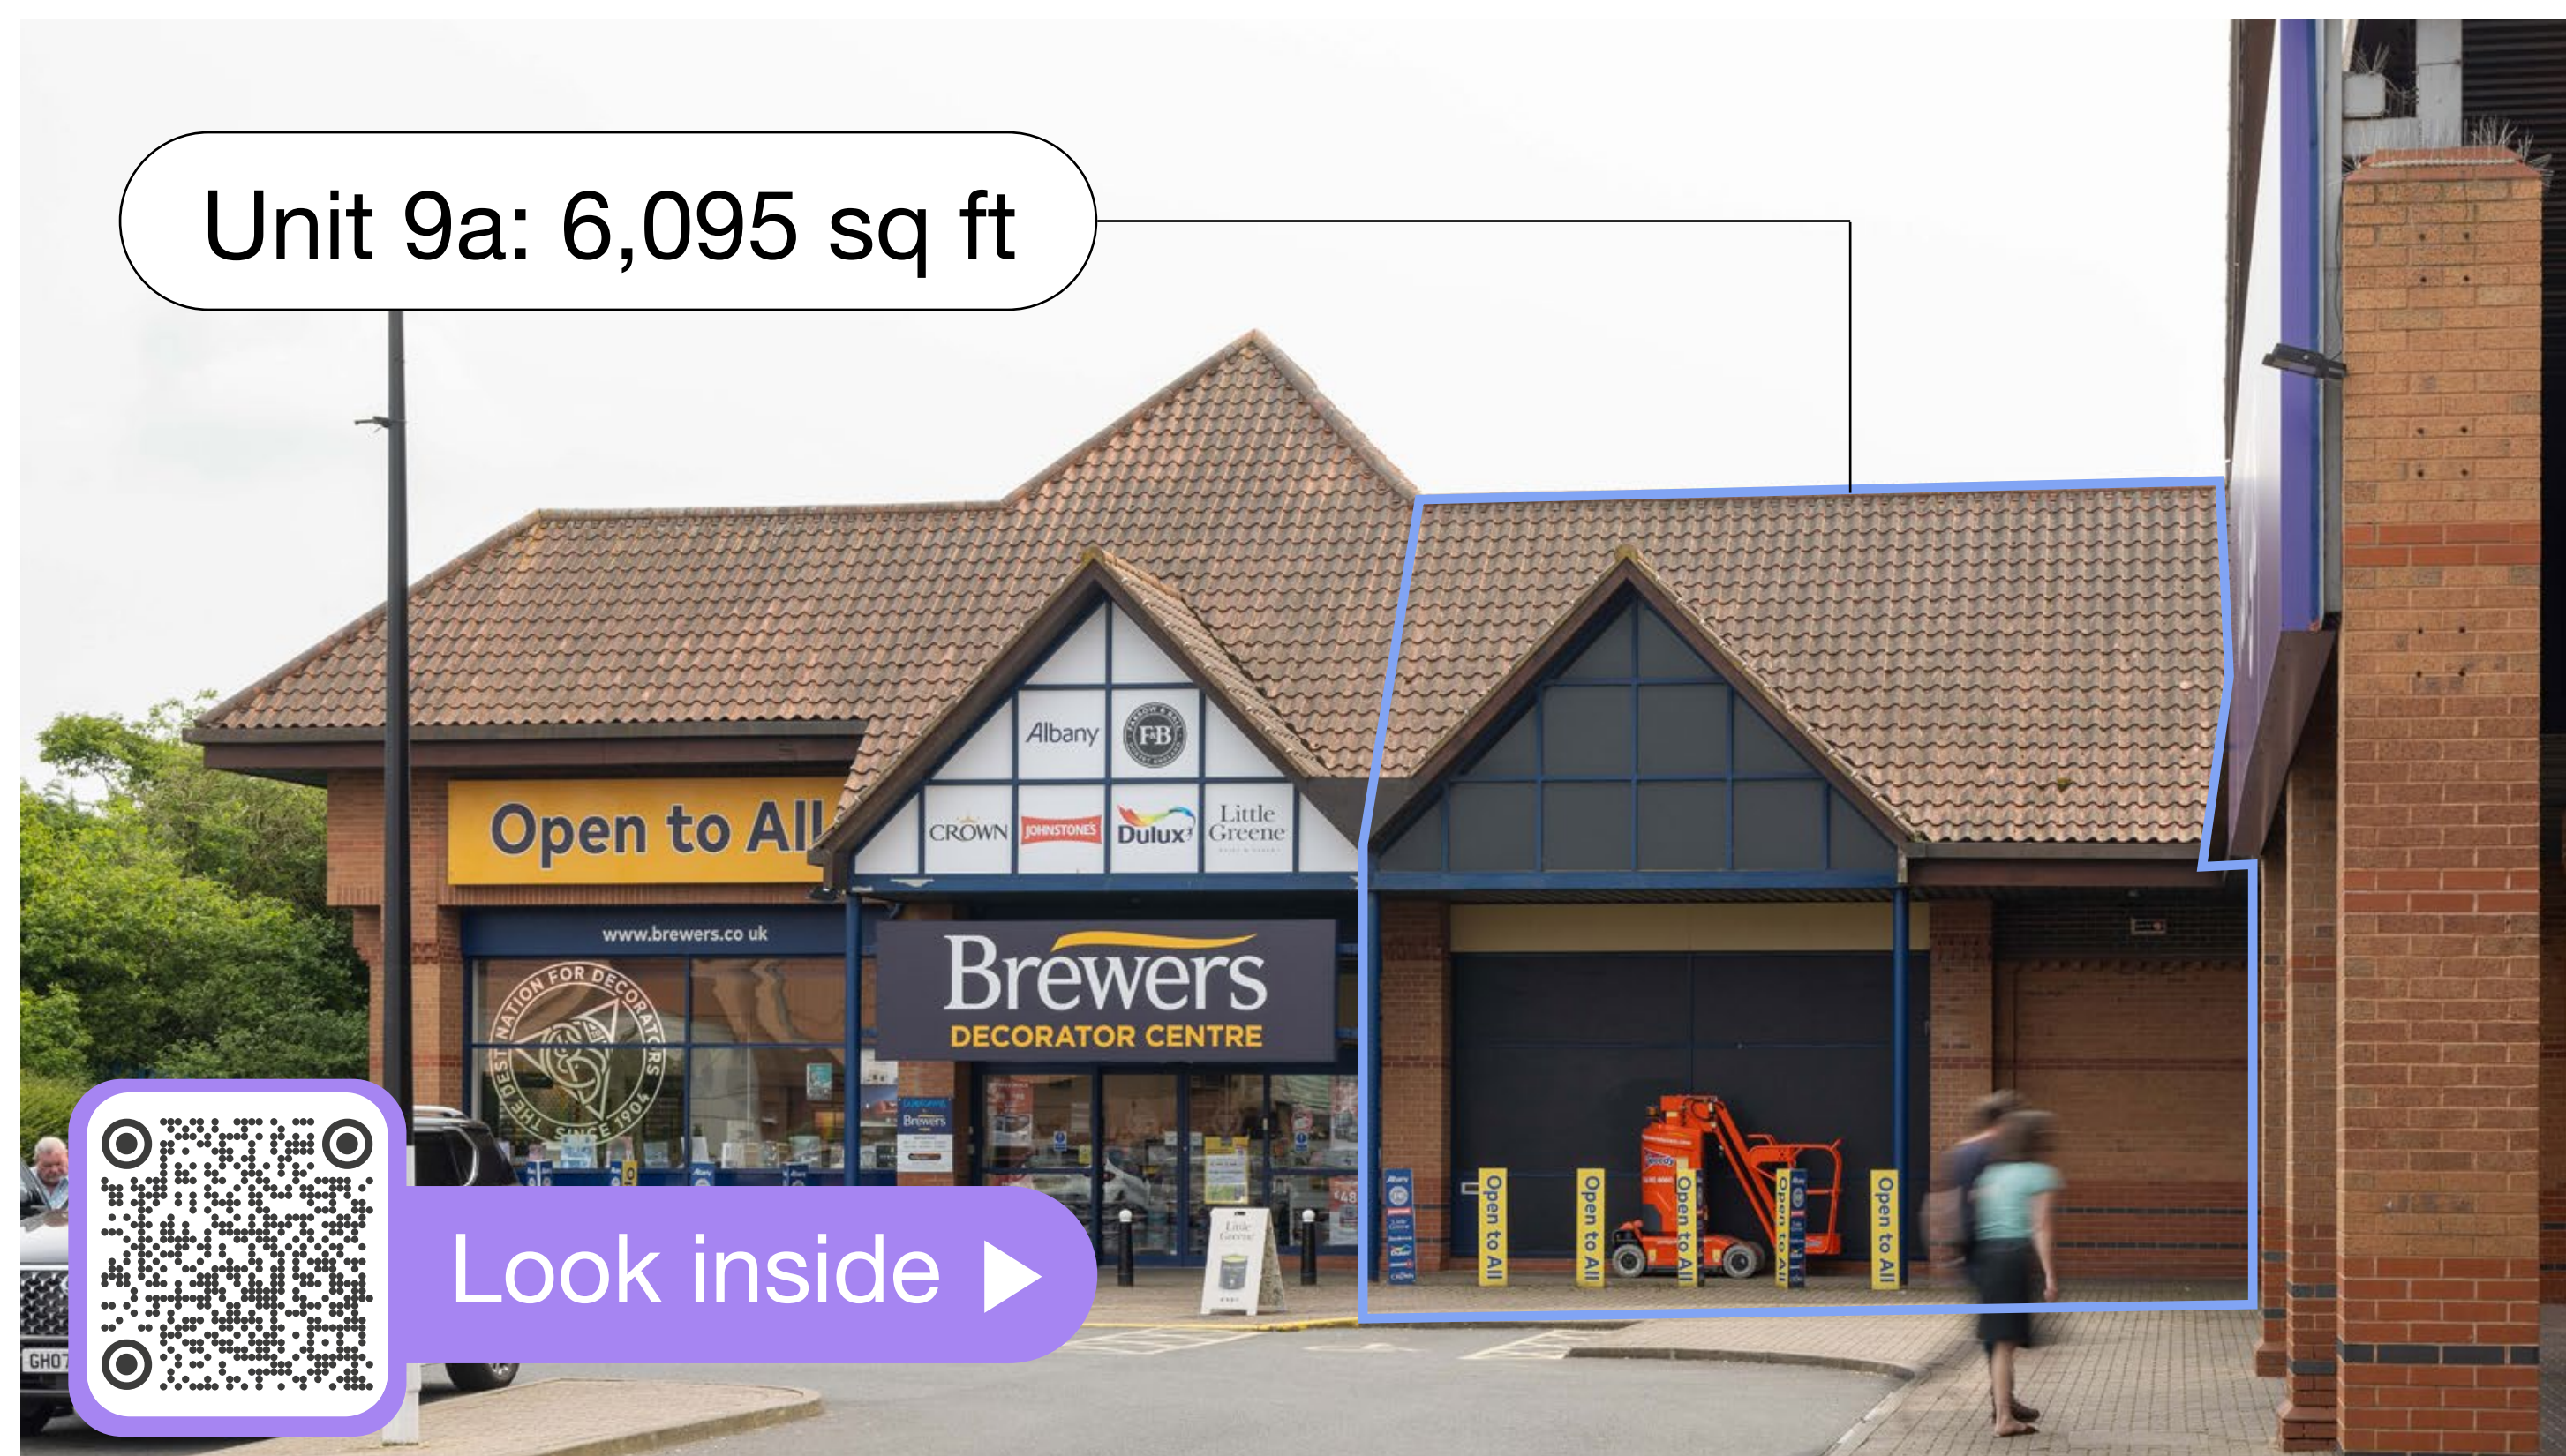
Unit 9a: 6,095 sq ft

Albany

F&B

CROWN

JOHNSTONE'S

Dulux

Little Greene

Open to All

www.brewers.co.uk

THE DESTINATION FOR DECORATORS SINCE 1904

Brewers

DECORATOR CENTRE

Open to All

Open to All

Open to All

Open to All

Open to All

Look inside ▶

GH07